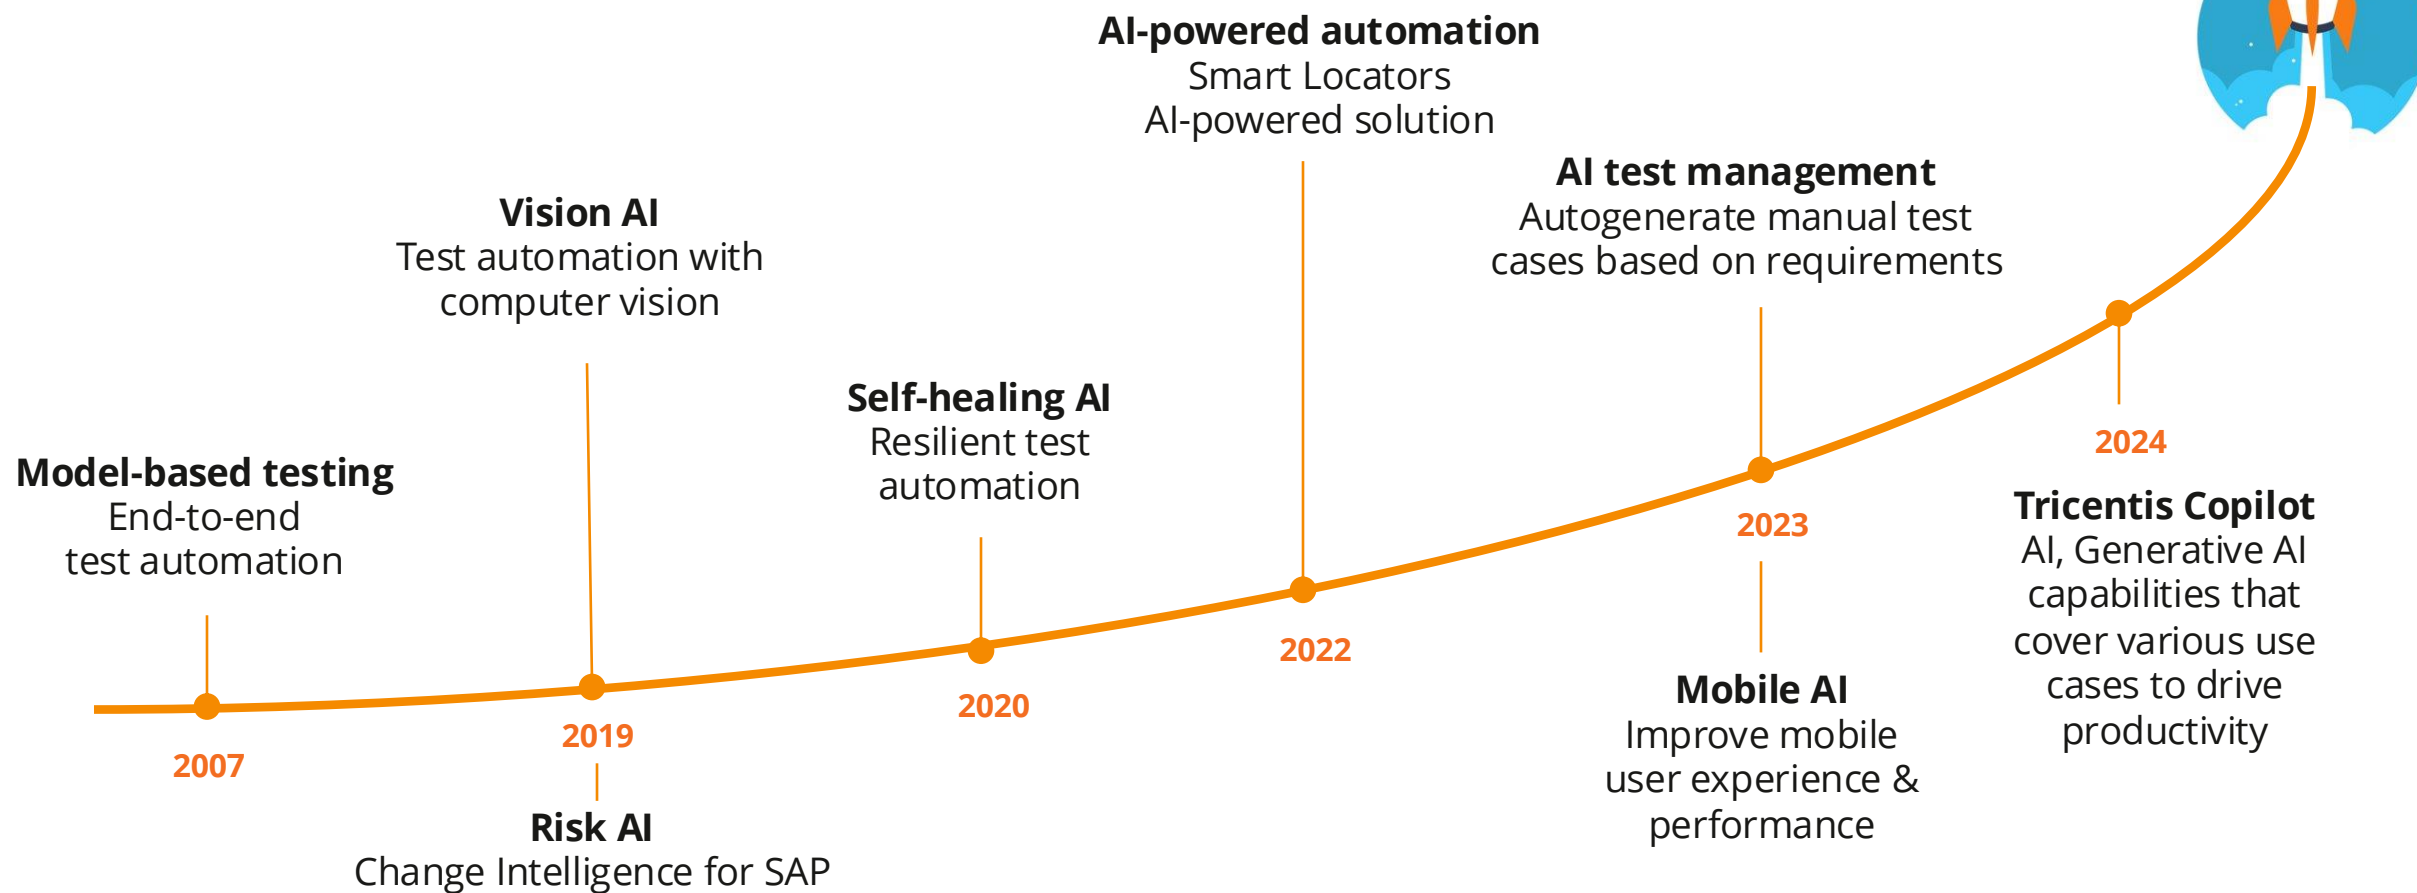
AI-powered automation
Smart Locators
AI-powered solution

Vision AI
Test automation with computer vision

AI test management
Autogenerate manual test cases based on requirements

Self-healing AI
Resilient test automation

Model-based testing
End-to-end test automation

2024

2023

Tricentis Copilot
AI, Generative AI capabilities that cover various use cases to drive productivity

2022

2020

Mobile AI
Improve mobile user experience & performance

2019

2007

Risk AI
Change Intelligence for SAP